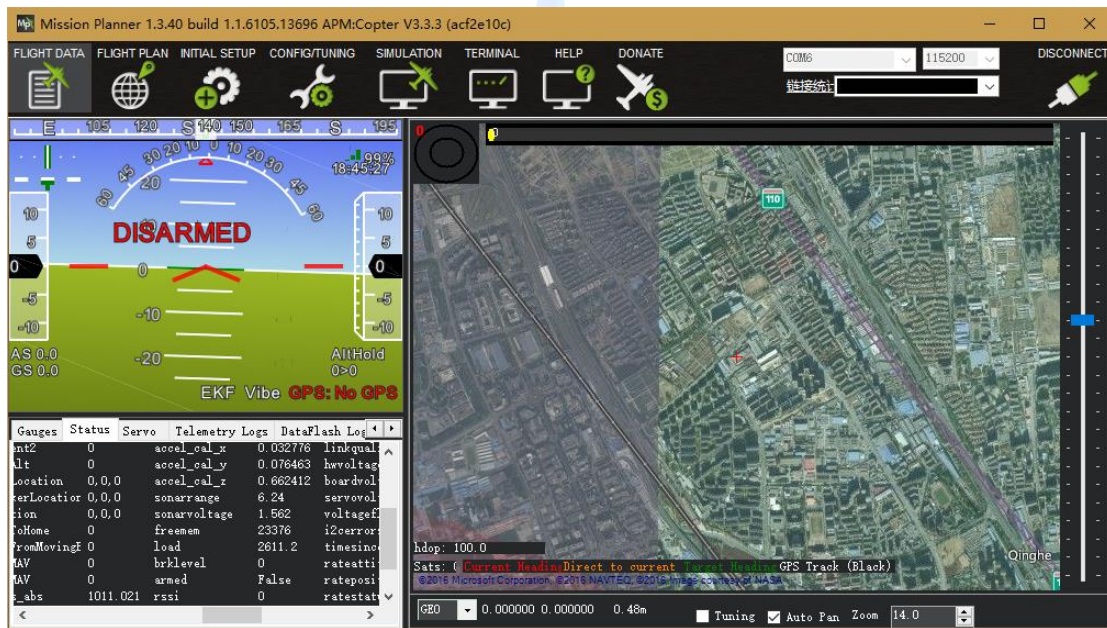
Mission Planner 1.3.40 build 1.1.6105.13696 APM:Copter V3.3.3 (acf2e10c)

FLIGHT DATA FLIGHT PLAN INITIAL SETUP CONFIG/TUNING SIMULATION TERMINAL HELP DONATE

COM6 115200 DISCONNECT
链接统计

E 105 120 S 140 150 165 S 195
99%
18:45:27
60 45 30 20 10 0 10 20 30 45 60
10 5 0 -5 -10
DISARMED
0 -10 -20
10 5 0 -5 -10
AS 0.0
GS 0.0
AltHold
0>0
EKF Vibe GPS: No GPS

| Gauges | Status | Servo | Telemetry Logs | DataFlash Log |
|---|---|---|---|---|

| ent2 | 0 | accel_cal_x | 0.032776 | linkqual |
|---|---|---|---|---|
| Alt | 0 | accel_cal_y | 0.076463 | hwvoltag |
| Location | 0,0,0 | accel_cal_z | 0.662412 | boardvol |
| erLocatior | 0,0,0 | sonarrange | 6.24 | servovol |
| ion | 0,0,0 | sonarvoltage | 1.562 | voltagef |
| ToHome | 0 | freemem | 23376 | i2cerror |
| fromMovingE | 0 | load | 2611.2 | timesinc |
| MAV | 0 | brklevel | 0 | rateatti |
| MAV | 0 | armed | False | ratepos |
| _abs | 1011.021 | rssi | 0 | ratestat |

0
0
110
hdop: 100.0
Sats: 0 Current Heading Direct to current Target Heading GPS Track (Black)
©2016 Microsoft Corporation ©2016 NAVTEQ ©2016 Image courtesy of NASA
Qinghe

GEO 0.000000 0.000000 0.48m Tuning Auto Pan Zoom 14.0